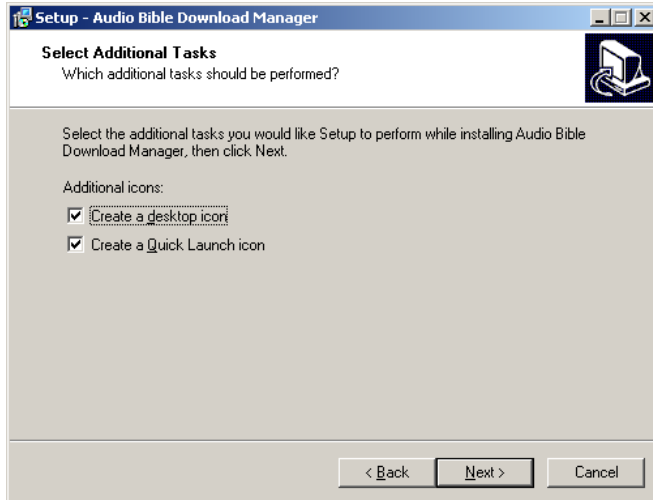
Setup - Audio Bible Download Manager

Select Additional Tasks
Which additional tasks should be performed?

Select the additional tasks you would like Setup to perform while installing Audio Bible Download Manager, then click Next.

Additional icons:

Create a desktop icon

Create a Quick Launch icon

< Back
Next >
Cancel